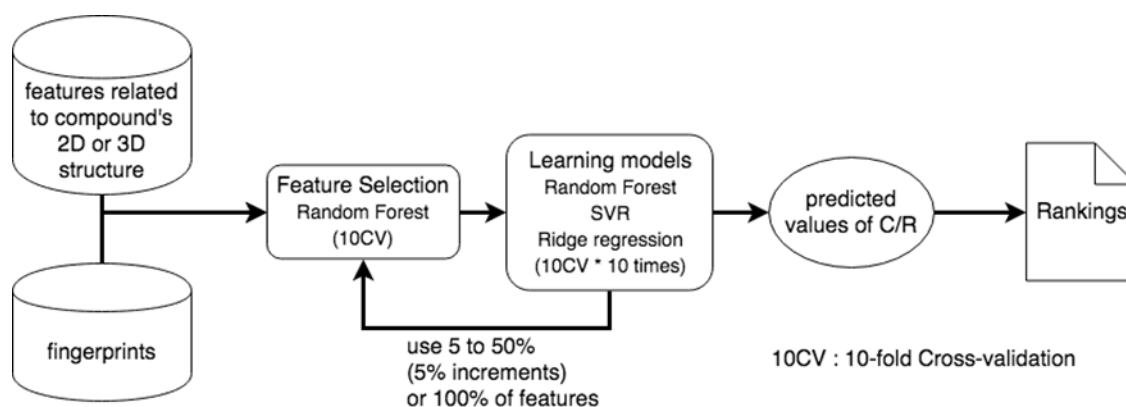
features related to compound's 2D or 3D structure

fingerprints

Feature Selection
Random Forest
(10CV)

Learning models
Random Forest
SVR
Ridge regression
(10CV * 10 times)

predicted values of C/R

Rankings

use 5 to 50%
(5% increments)
or 100% of features

10CV : 10-fold Cross-validation